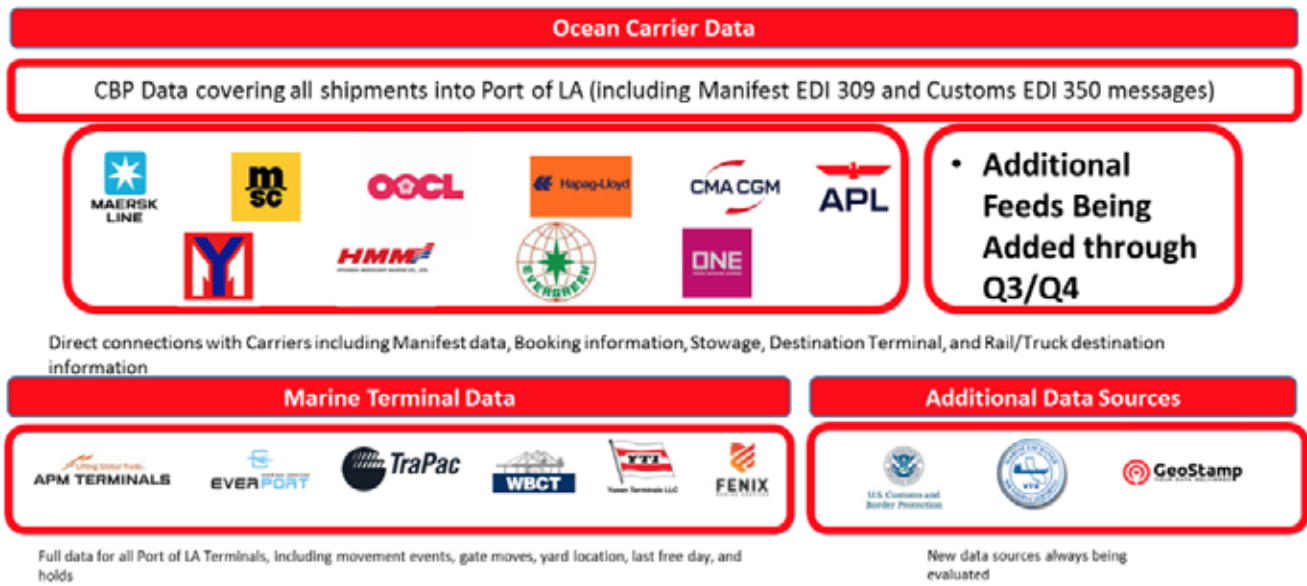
Ocean Carrier Data

CBP Data covering all shipments into Port of LA (including Manifest EDI 309 and Customs EDI 350 messages)

MAERSK LINE

msc

OOCL

Hapag-Lloyd

CMA CGM

APL

HMM

EVERGREEN

ONE

• Additional Feeds Being Added through Q3/Q4

Direct connections with Carriers including Manifest data, Booking information, Stowage, Destination Terminal, and Rail/Truck destination information

Marine Terminal Data

Additional Data Sources

Lifting Global Trade. APM TERMINALS

EVERPORT

TraPac

WBCT

YTI Yusen Terminals LLC

FENIX

U.S. Customs and Border Protection

GeoStamp

Full data for all Port of LA Terminals, including movement events, gate moves, yard location, last free day, and holds

New data sources always being evaluated